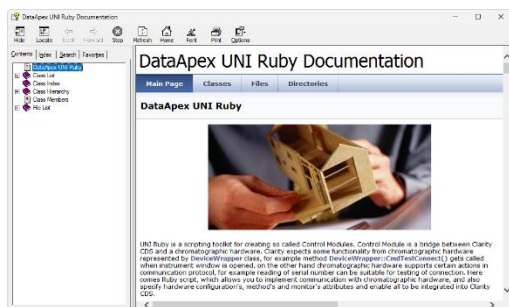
DataApex UNI Ruby Documentation

Hide Locate Back Forward Stop Refresh Home Font Print Options

Contents Index Search Favorites

DataApex UNI Ruby
Class List
Class Index
Class Hierarchy
Class Members
File List

DataApex UNI Ruby Documentation

Main Page Classes Files Directories

DataApex UNI Ruby

UNI Ruby is a scripting toolkit for creating so called Control Modules. Control Module is a bridge between Clarity CDS and a chromatographic hardware. Clarity expects some functionality from chromatographic hardware represented by DeviceWrapper class, for example method DeviceWrapper::CmdTestConnect() gets called when instrument window is opened, on the other hand chromatographic hardware supports certain actions in communication protocol, for example reading of serial number can be suitable for testing of connection. Here comes Ruby script, which allows you to implement communication with chromatographic hardware, and also specify hardware configuration's, method's and monitor's attributes and enable all to be integrated into Clarity CDS.